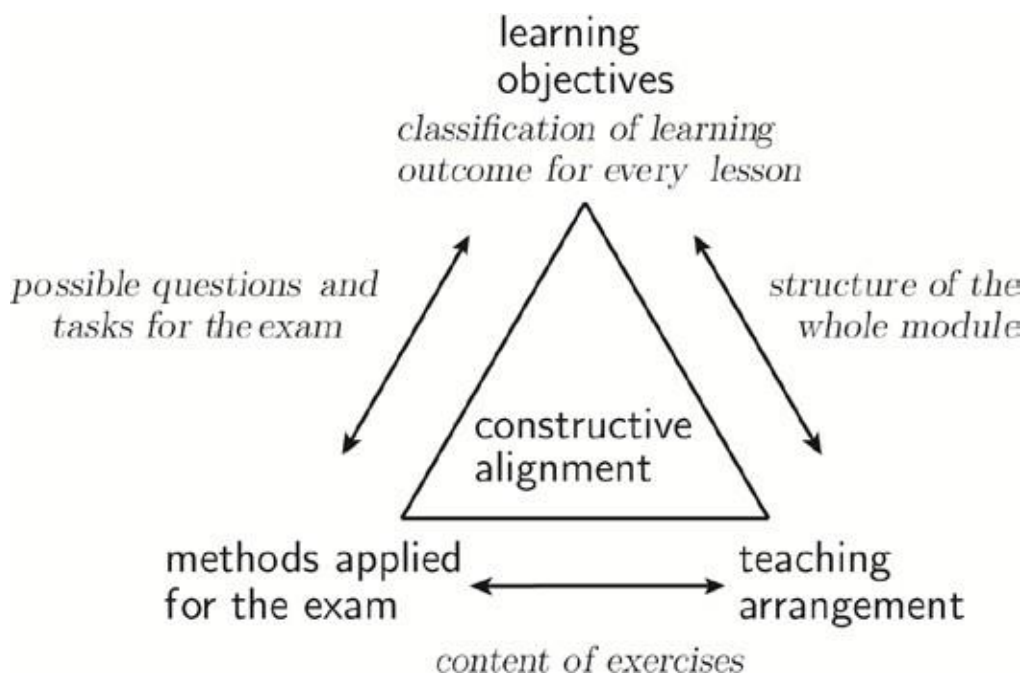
learning objectives
classification of learning outcome for every lesson

possible questions and tasks for the exam

structure of the whole module

constructive alignment

methods applied for the exam

teaching arrangement

content of exercises